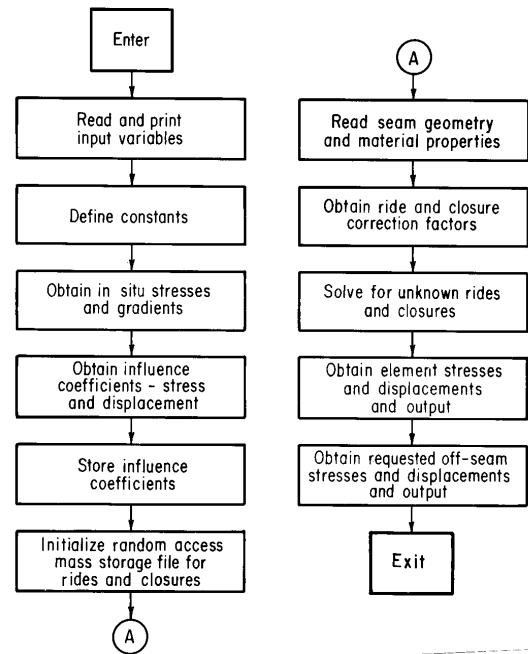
Enter

Read and print input variables

Define constants

Obtain in situ stresses and gradients

Obtain influence coefficients - stress and displacement

Store influence coefficients

Initialize random access mass storage file for rides and closures

A

A

Read seam geometry and material properties

Obtain ride and closure correction factors

Solve for unknown rides and closures

Obtain element stresses and displacements and output

Obtain requested off-seam stresses and displacements and output

Exit